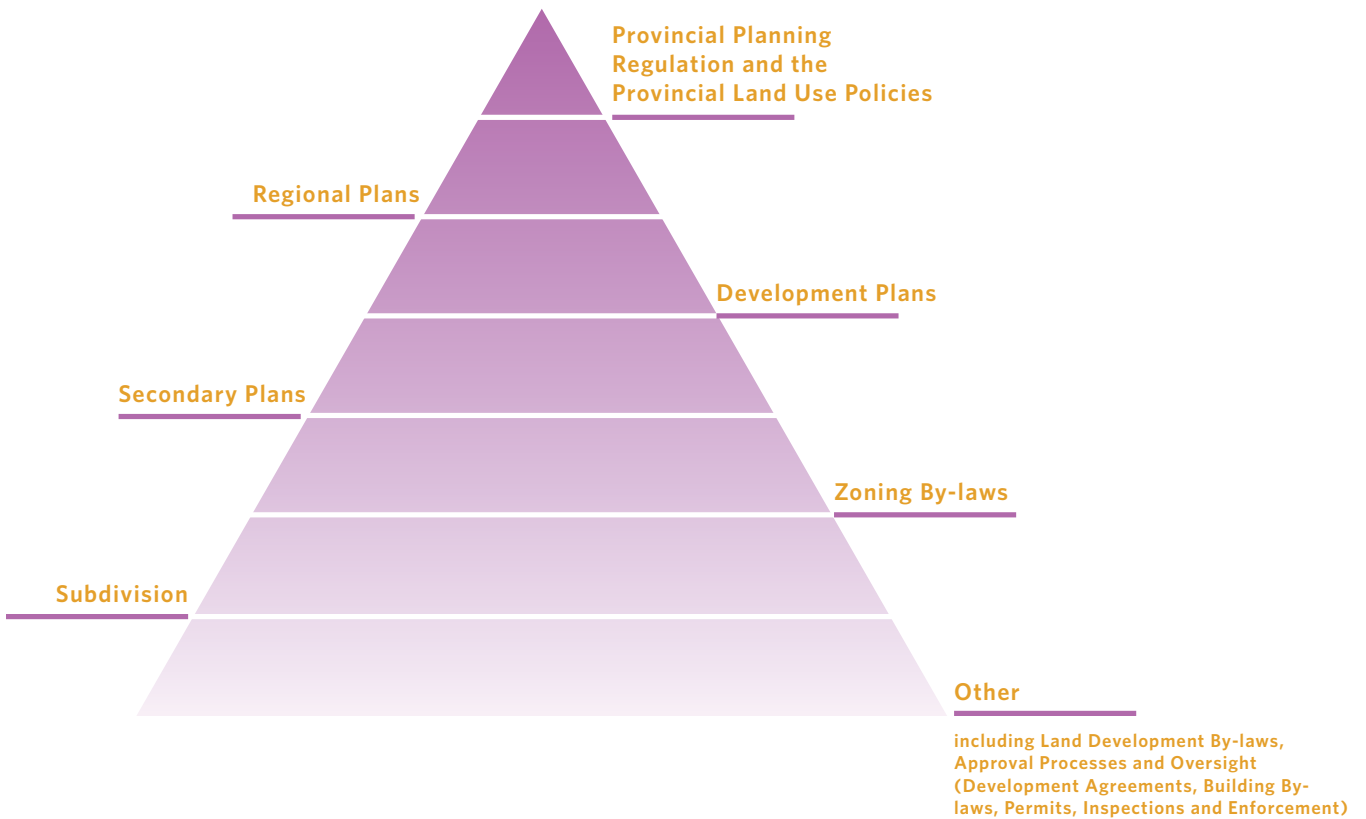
Provincial Planning Regulation and the Provincial Land Use Policies

Regional Plans

Development Plans

Secondary Plans

Zoning By-laws

Subdivision

Other

including Land Development By-laws, Approval Processes and Oversight (Development Agreements, Building By-laws, Permits, Inspections and Enforcement)